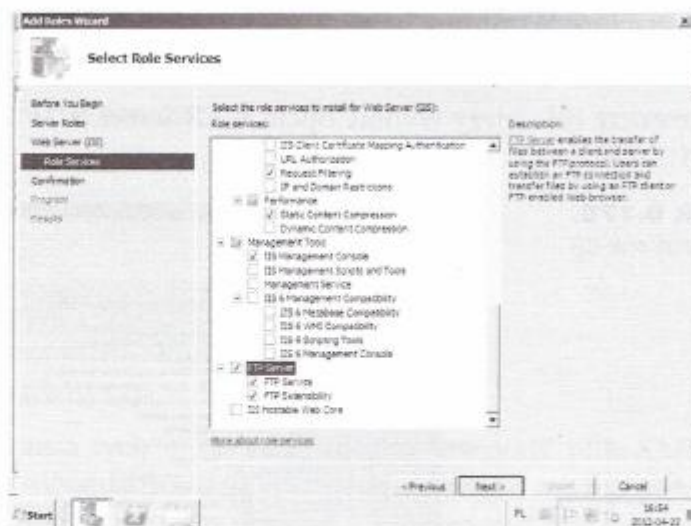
Add Roles Wizard

Select Role Services

Before You Begin
Server Roles
Web Server (IIS)
Role Services
Confirmation
Progress
Results

Select the role services to install for Web Server (IIS):
Role services:

IIS Client Certificate Mapping Authentication
URL Authorization
Request Filtering
IP and Domain Restrictions
Performance
Static Content Compression
Dynamic Content Compression
Management Tools
IIS Management Console
IIS Management Scripts and Tools
Management Service
IIS 6 Management Compatibility
IIS 6 Metabase Compatibility
IIS 6 WMI Compatibility
IIS 6 Scripting Tools
IIS 6 Management Console
FTP Server
FTP Service
FTP Extensibility
IIS Hostable Web Core

More about role services

Description:
FTP Server enables the transfer of files between a client and server by using the FTP protocol. Users can establish an FTP connection and transfer files by using an FTP client or FTP enabled Web browser.

< Previous
Next >
Install
Cancel

Start
PL
16:04
2012-04-27